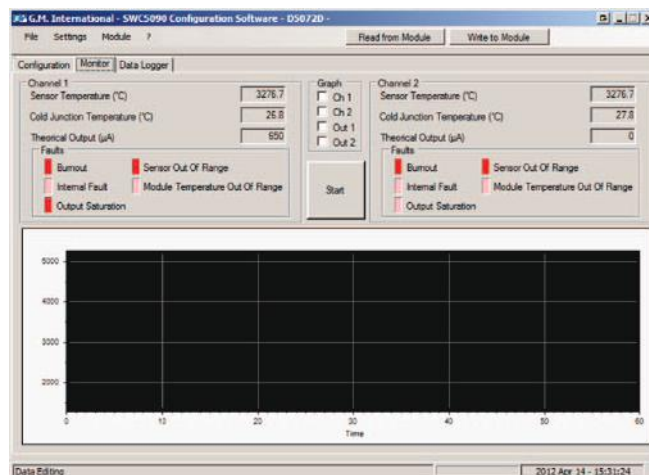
G.M. International - SWC5090 Configuration Software - D5072D -

File Settings Module ?

Read from Module

Write to Module

Configuration Monitor Data Logger

Channel 1

Sensor Temperature (°C) 3276.7

Cold Junction Temperature (°C) 26.8

Theorical Output (µA) 650

Faults

Burnout

Sensor Out Of Range

Internal Fault

Module Temperature Out Of Range

Output Saturation

Graph

Ch 1

Ch 2

Out 1

Out 2

Start

Channel 2

Sensor Temperature (°C) 3276.7

Cold Junction Temperature (°C) 27.8

Theorical Output (µA) 0

Faults

Burnout

Sensor Out Of Range

Internal Fault

Module Temperature Out Of Range

Output Saturation

5000

4000

3000

2000

0 10 20 30 40 50 60

Time

Data Editing

2012 Apr 14 - 15:31:24